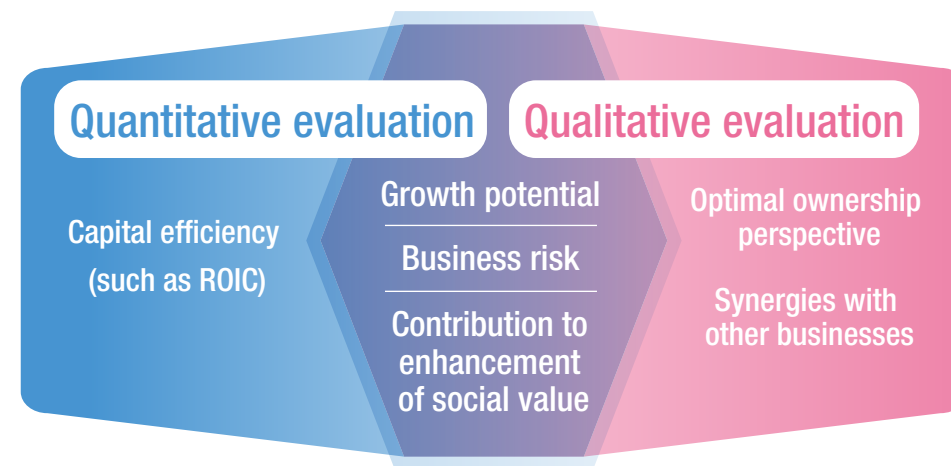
Quantitative evaluation

Qualitative evaluation

Capital efficiency (such as ROIC)

Growth potential

Business risk

Contribution to enhancement of social value

Optimal ownership perspective

Synergies with other businesses